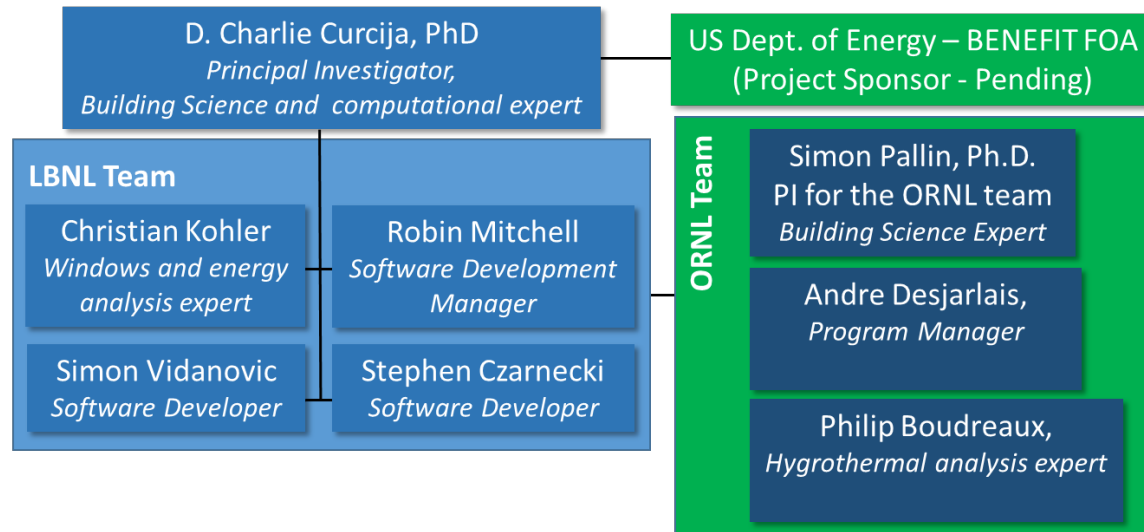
D. Charlie Curcija, PhD
*Principal Investigator,*
*Building Science and computational expert*

US Dept. of Energy – BENEFIT FOA
(Project Sponsor - Pending)

LBNL Team

Christian Kohler
*Windows and energy analysis expert*

Robin Mitchell
*Software Development Manager*

Simon Vidanovic
*Software Developer*

Stephen Czarnecki
*Software Developer*

ORNL Team

Simon Pallin, Ph.D.
PI for the ORNL team
*Building Science Expert*

Andre Desjarlais,
*Program Manager*

Philip Boudreaux,
*Hygrothermal analysis expert*